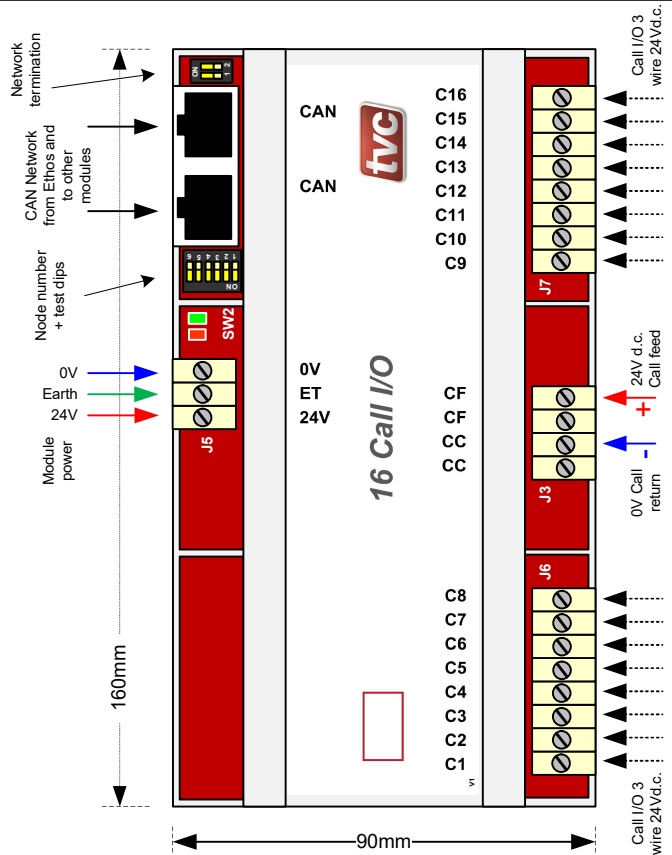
Network termination

CAN Network from Ethos and to other modules

Node number + test dips

0V
Earth
24V

Module power

160mm

ON
1 2

CAN
CAN

6 5 4 3 2 1
ON

SW2

0V
ET
24V

J5

tvc

16 Call I/O

C16
C15
C14
C13
C12
C11
C10
C9

CF
CF
CC
CC

C8
C7
C6
C5
C4
C3
C2
C1

v1

J7
J3
J6

Call I/O 3 wire 24V d.c.

24V d.c. Call feed
+
-
0V Call return

Call I/O 3 wire 24Vd.c.

90mm